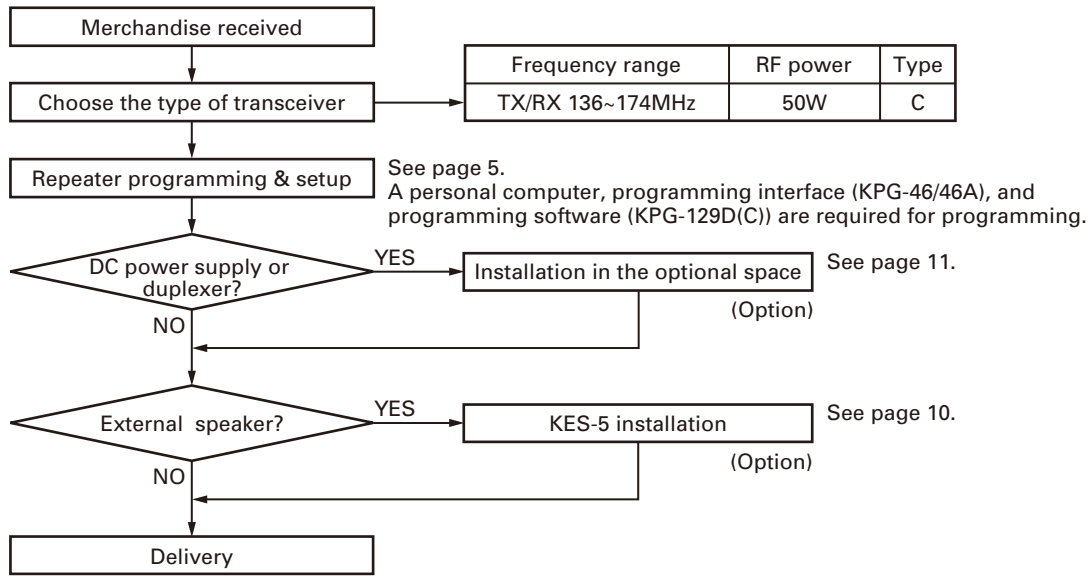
Merchandise received

Choose the type of transceiver

| Frequency range | RF power | Type |
|---|---|---|
| TX/RX 136~174MHz | 50W | C |

Repeater programming & setup

See page 5.
A personal computer, programming interface (KPG-46/46A), and programming software (KPG-129D(C)) are required for programming.

DC power supply or duplexer?

YES

Installation in the optional space

See page 11.

(Option)

NO

External speaker?

YES

KES-5 installation

See page 10.

(Option)

NO

Delivery